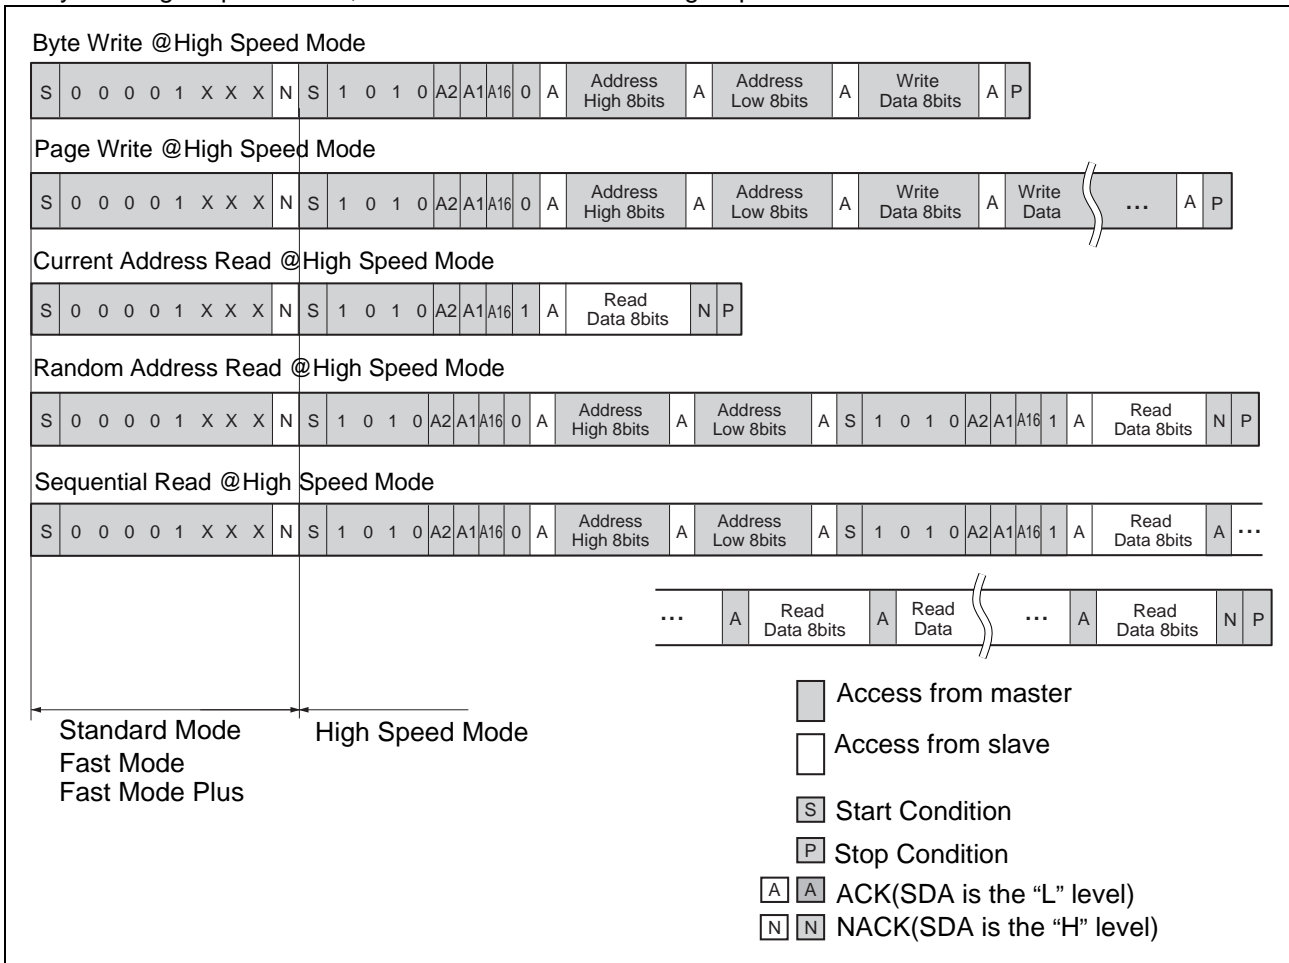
Byte Write @High Speed Mode

| S | 0 | 0 | 0 | 0 | 1 | X | X | X | N | S | 1 | 0 | 1 | 0 | A2 | A1 | A16 | 0 | A | Address High 8bits | A | Address Low 8bits | A | Write Data 8bits | A | P |
|---|---|---|---|---|---|---|---|---|---|---|---|---|---|---|---|---|---|---|---|---|---|---|---|---|---|---|

Page Write @High Speed Mode

| S | 0 | 0 | 0 | 0 | 1 | X | X | X | N | S | 1 | 0 | 1 | 0 | A2 | A1 | A16 | 0 | A | Address High 8bits | A | Address Low 8bits | A | Write Data 8bits | A | Write Data | ... | A | P |
|---|---|---|---|---|---|---|---|---|---|---|---|---|---|---|---|---|---|---|---|---|---|---|---|---|---|---|---|---|---|

Current Address Read @High Speed Mode

| S | 0 | 0 | 0 | 0 | 1 | X | X | X | N | S | 1 | 0 | 1 | 0 | A2 | A1 | A16 | 1 | A | Read Data 8bits | N | P |
|---|---|---|---|---|---|---|---|---|---|---|---|---|---|---|---|---|---|---|---|---|---|---|

Random Address Read @High Speed Mode

| S | 0 | 0 | 0 | 0 | 1 | X | X | X | N | S | 1 | 0 | 1 | 0 | A2 | A1 | A16 | 0 | A | Address High 8bits | A | Address Low 8bits | A | S | 1 | 0 | 1 | 0 | A2 | A1 | A16 | 1 | A | Read Data 8bits | N | P |
|---|---|---|---|---|---|---|---|---|---|---|---|---|---|---|---|---|---|---|---|---|---|---|---|---|---|---|---|---|---|---|---|---|---|---|---|---|

Sequential Read @High Speed Mode

| S | 0 | 0 | 0 | 0 | 1 | X | X | X | N | S | 1 | 0 | 1 | 0 | A2 | A1 | A16 | 0 | A | Address High 8bits | A | Address Low 8bits | A | S | 1 | 0 | 1 | 0 | A2 | A1 | A16 | 1 | A | Read Data 8bits | A | ... |
|---|---|---|---|---|---|---|---|---|---|---|---|---|---|---|---|---|---|---|---|---|---|---|---|---|---|---|---|---|---|---|---|---|---|---|---|---|

| ... | A | Read Data 8bits | A | Read Data | ... | A | Read Data 8bits | N | P |
|---|---|---|---|---|---|---|---|---|---|

Standard Mode
Fast Mode
Fast Mode Plus

High Speed Mode

Access from master
Access from slave
S Start Condition
P Stop Condition
A A ACK(SDA is the “L” level)
N N NACK(SDA is the “H” level)